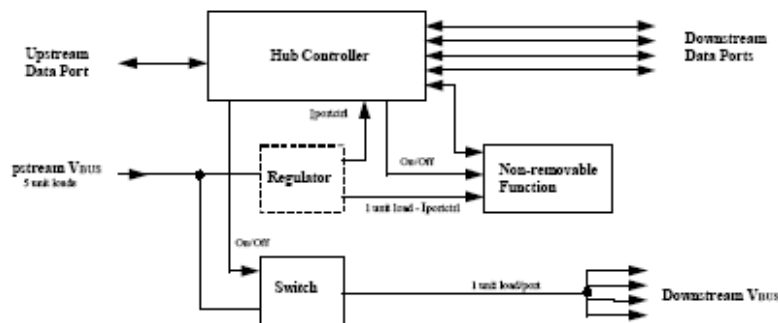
Upstream Data Port

Hub Controller

Downstream Data Ports

Iportctrl

pstream VBUS
5 unit loads

Regulator

On/Off

Non-removable Function

1 unit load - Iportctrl

On/Off

Switch

1 unit load/port

Downstream VBUS